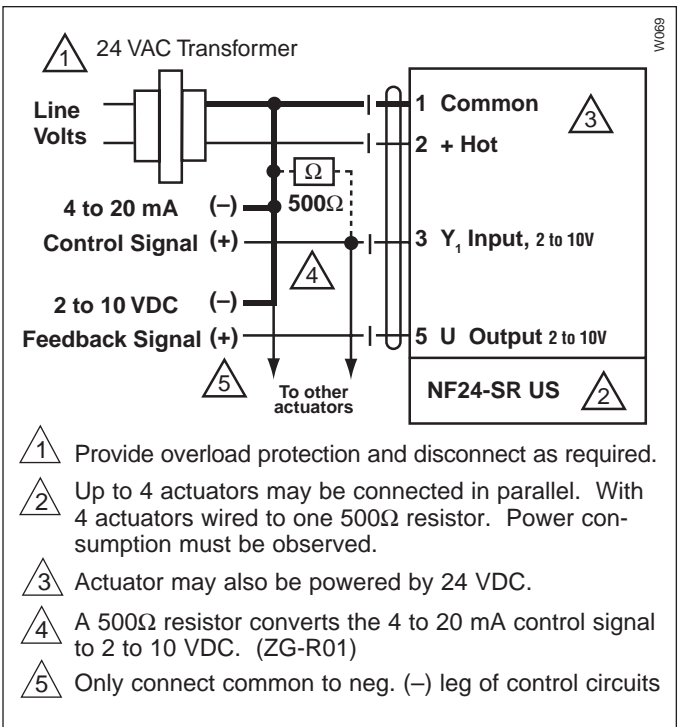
W069

1 24 VAC Transformer

Line Volts

1 Common

3

2 + Hot

Ω

4 to 20 mA (–)

500Ω

Control Signal (+)

3 $Y_1$ Input, 2 to 10V

4

2 to 10 VDC (–)

Feedback Signal (+)

5 U Output 2 to 10V

5

To other actuators

NF24-SR US

2

1 Provide overload protection and disconnect as required.

2 Up to 4 actuators may be connected in parallel. With 4 actuators wired to one 500Ω resistor. Power consumption must be observed.

3 Actuator may also be powered by 24 VDC.

4 A 500Ω resistor converts the 4 to 20 mA control signal to 2 to 10 VDC. (ZG-R01)

5 Only connect common to neg. (–) leg of control circuits